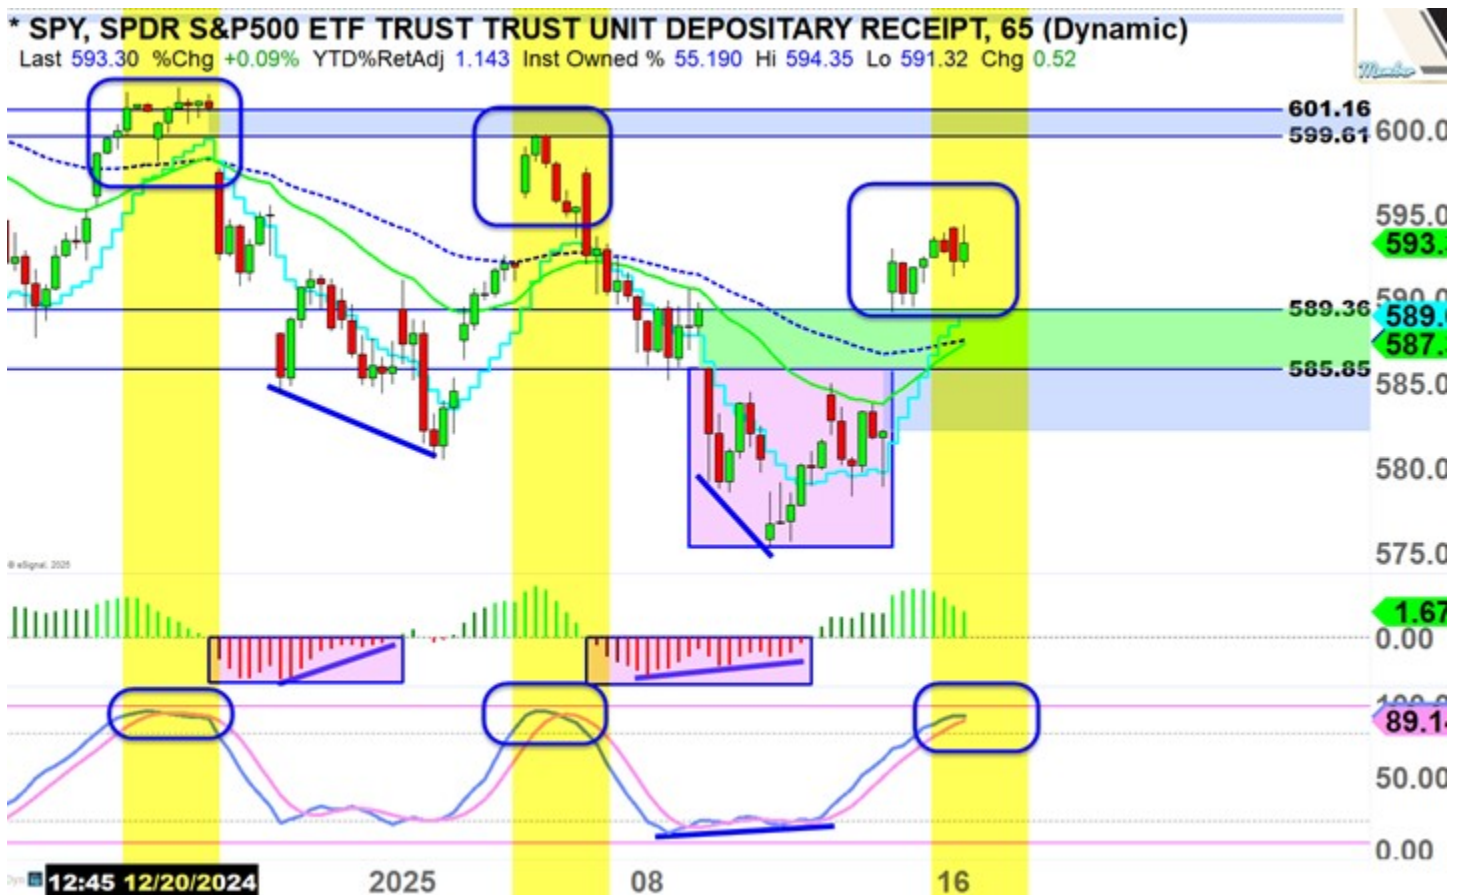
* SPY, SPDR S&P500 ETF TRUST TRUST UNIT DEPOSITARY RECEIPT, 65 (Dynamic)
Last 593.30 %Chg +0.09% YTD%RetAdj 1.143 Inst Owned % 55.190 Hi 594.35 Lo 591.32 Chg 0.52

601.16
599.61
600.0
595.0
593.
590.0
589.36
589.
587.
585.85
585.0
580.0
575.0
1.67
0.00
100.0
89.1
50.00
0.00

© eSignal, 2025

12:45 12/20/2024
2025
08
16